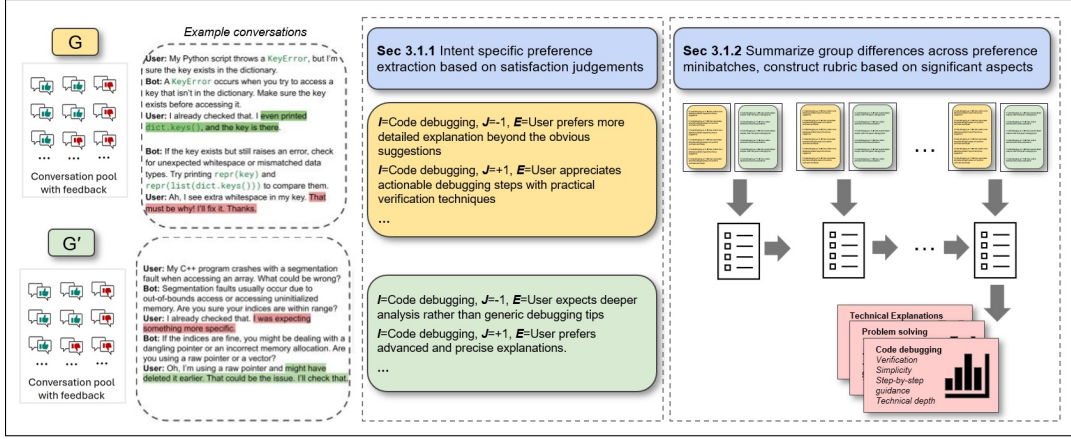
G

...

Conversation pool with feedback

G′

...

Conversation pool with feedback

Example conversations

User: My Python script throws a KeyError, but I'm sure the key exists in the dictionary.
Bot: A KeyError occurs when you try to access a key that isn't in the dictionary. Make sure the key exists before accessing it.
User: I already checked that. I even printed dict.keys(), and the key is there.

Bot: If the key exists but still raises an error, check for unexpected whitespace or mismatched data types. Try printing repr(key) and repr(list(dict.keys())) to compare them.
User: Ah, I see extra whitespace in my key. That must be why! I'll fix it. Thanks.

User: My C++ program crashes with a segmentation fault when accessing an array. What could be wrong?
Bot: Segmentation faults usually occur due to out-of-bounds access or accessing uninitialized memory. Are you sure your indices are within range?
User: I already checked that. I was expecting something more specific.
Bot: If the indices are fine, you might be dealing with a dangling pointer or an incorrect memory allocation. Are you using a raw pointer or a vector?
User: Oh, I'm using a raw pointer and might have deleted it earlier. That could be the issue. I'll check that.

Sec 3.1.1 Intent specific preference extraction based on satisfaction judgements

I=Code debugging, J=-1, E=User prefers more detailed explanation beyond the obvious suggestions

I=Code debugging, J=+1, E=User appreciates actionable debugging steps with practical verification techniques

...

I=Code debugging, J=-1, E=User expects deeper analysis rather than generic debugging tips

I=Code debugging, J=+1, E=User prefers advanced and precise explanations.

...

Sec 3.1.2 Summarize group differences across preference minibatches, construct rubric based on significant aspects

...

...

Technical Explanations
Problem solving
Code debugging
Verification
Simplicity
Step-by-step guidance
Technical depth